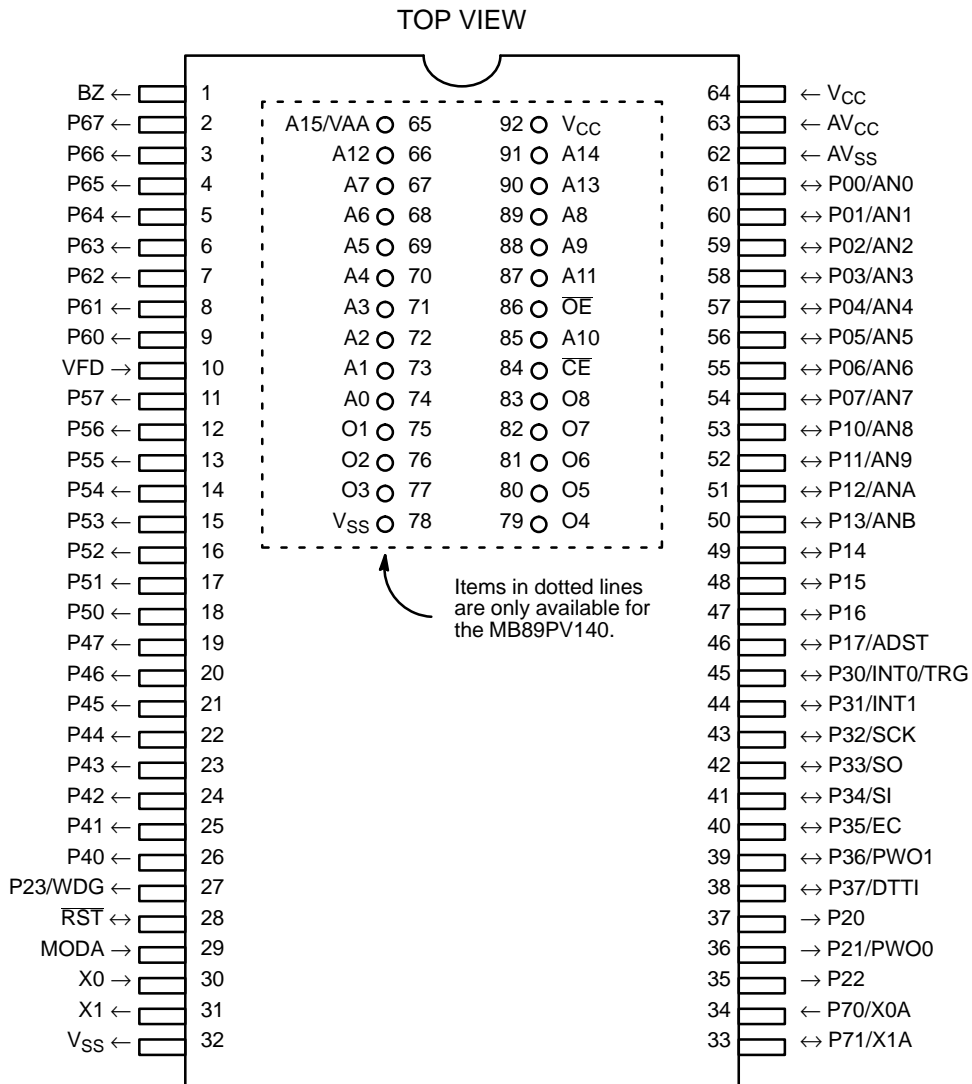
TOP VIEW

BZ ← 1
P67 ← 2
P66 ← 3
P65 ← 4
P64 ← 5
P63 ← 6
P62 ← 7
P61 ← 8
P60 ← 9
VFD → 10
P57 ← 11
P56 ← 12
P55 ← 13
P54 ← 14
P53 ← 15
P52 ← 16
P51 ← 17
P50 ← 18
P47 ← 19
P46 ← 20
P45 ← 21
P44 ← 22
P43 ← 23
P42 ← 24
P41 ← 25
P40 ← 26
P23/WDG ← 27
$\overline{RST}$ ↔ 28
MODA → 29
X0 → 30
X1 ← 31
$V_{SS}$ ← 32

A15/VAA 65
A12 66
A7 67
A6 68
A5 69
A4 70
A3 71
A2 72
A1 73
A0 74
O1 75
O2 76
O3 77
$V_{SS}$ 78

92 $V_{CC}$
91 A14
90 A13
89 A8
88 A9
87 A11
86 $\overline{OE}$
85 A10
84 $\overline{CE}$
83 O8
82 O7
81 O6
80 O5
79 O4

Items in dotted lines are only available for the MB89PV140.

64 ← $V_{CC}$
63 ← $AV_{CC}$
62 ← $AV_{SS}$
61 ↔ P00/AN0
60 ↔ P01/AN1
59 ↔ P02/AN2
58 ↔ P03/AN3
57 ↔ P04/AN4
56 ↔ P05/AN5
55 ↔ P06/AN6
54 ↔ P07/AN7
53 ↔ P10/AN8
52 ↔ P11/AN9
51 ↔ P12/ANA
50 ↔ P13/ANB
49 ↔ P14
48 ↔ P15
47 ↔ P16
46 ↔ P17/ADST
45 ↔ P30/INT0/TRG
44 ↔ P31/INT1
43 ↔ P32/SCK
42 ↔ P33/SO
41 ↔ P34/SI
40 ↔ P35/EC
39 ↔ P36/PWO1
38 ↔ P37/DTTI
37 → P20
36 → P21/PWO0
35 → P22
34 ← P70/X0A
33 ↔ P71/X1A